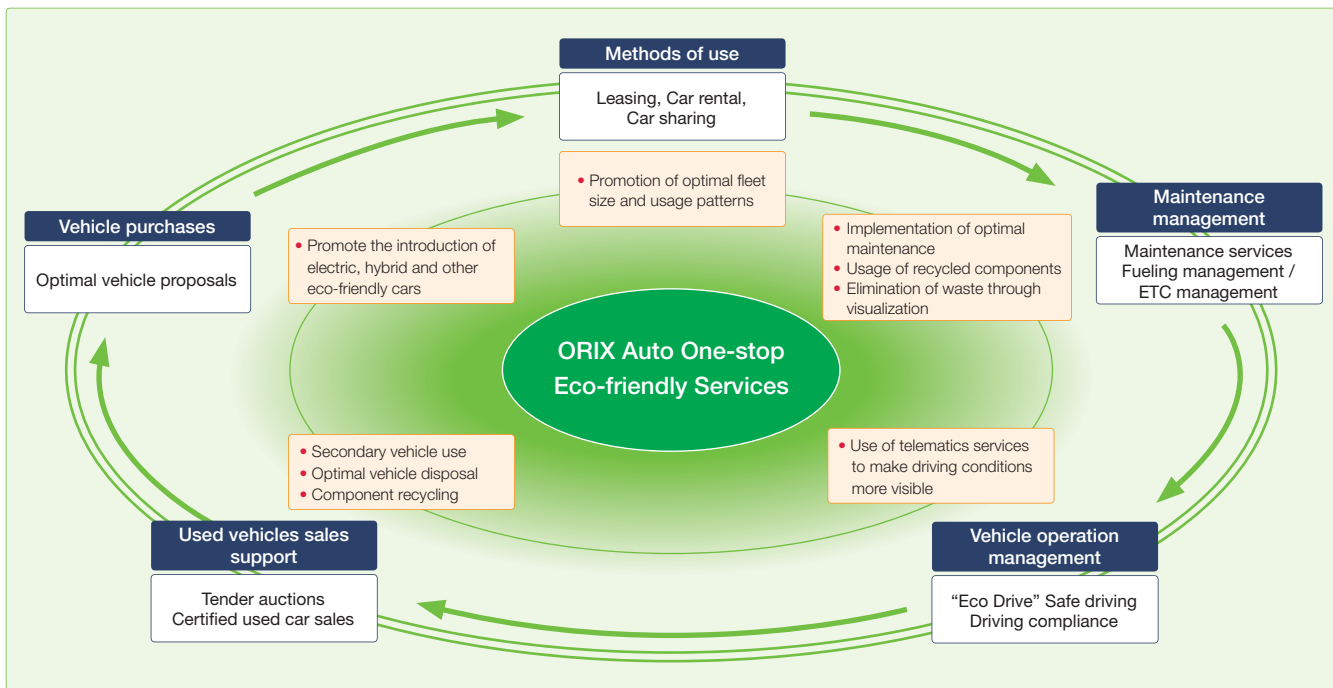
Methods of use

Leasing, Car rental, Car sharing

• Promotion of optimal fleet size and usage patterns

Vehicle purchases

Optimal vehicle proposals

• Promote the introduction of electric, hybrid and other eco-friendly cars

Maintenance management

Maintenance services
Fueling management / ETC management

• Implementation of optimal maintenance
• Usage of recycled components
• Elimination of waste through visualization

ORIX Auto One-stop Eco-friendly Services

• Secondary vehicle use
• Optimal vehicle disposal
• Component recycling

• Use of telematics services to make driving conditions more visible

Used vehicles sales support

Tender auctions
Certified used car sales

Vehicle operation management

“Eco Drive” Safe driving
Driving compliance